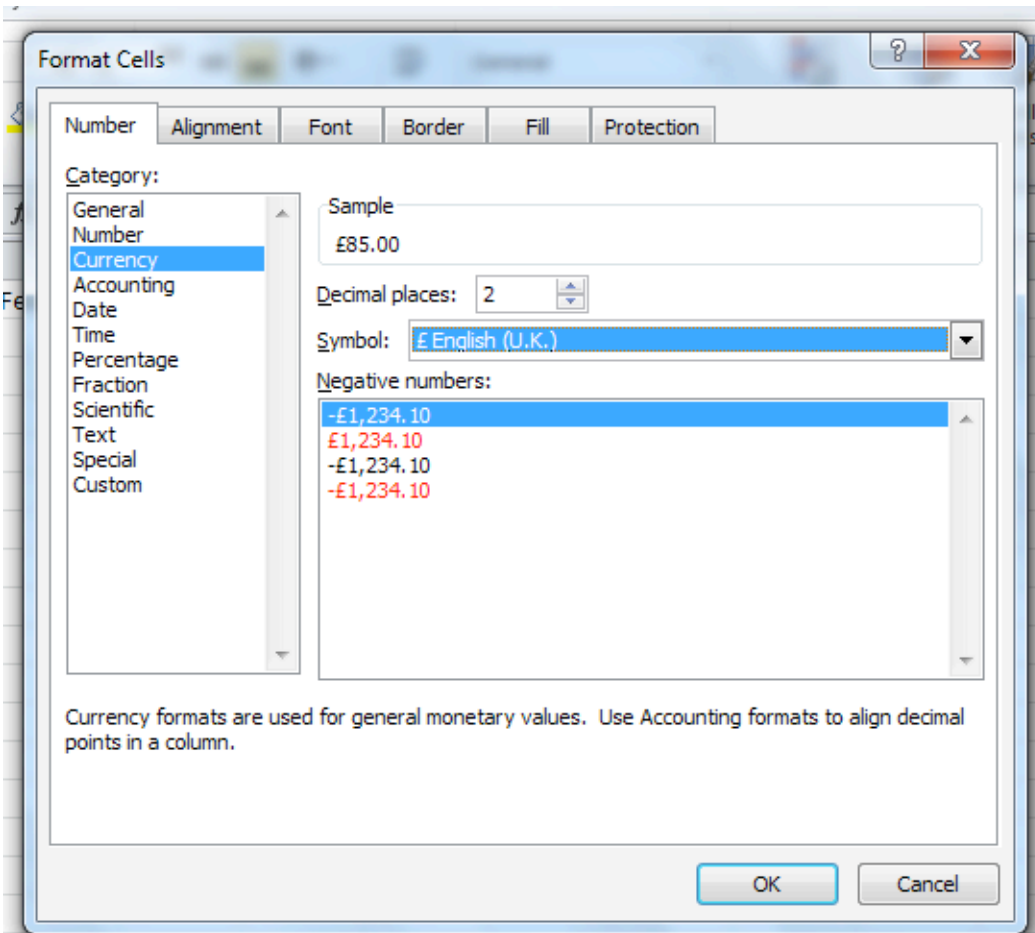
Format Cells

?

X

Number | Alignment | Font | Border | Fill | Protection

Category:

General
Number
Currency
Accounting
Date
Time
Percentage
Fraction
Scientific
Text
Special
Custom

Sample

£85.00

Decimal places: 2

Symbol: £ English (U.K.)

Negative numbers:

-£1,234.10
£1,234.10
-£1,234.10
-£1,234.10

Currency formats are used for general monetary values. Use Accounting formats to align decimal points in a column.

OK

Cancel

Fe